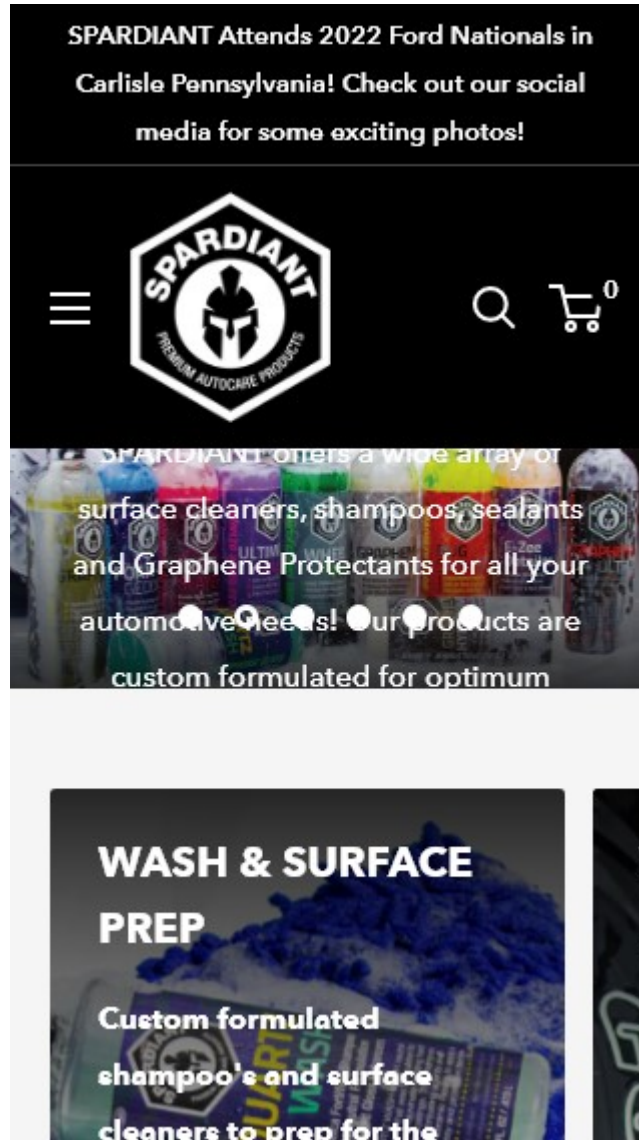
SPARDIANT Attends 2022 Ford Nationals in Carlisle Pennsylvania! Check out our social media for some exciting photos!

SPARDIANT
PREMIUM AUTOCARE PRODUCTS

0

SPARDIANT offers a wide array of surface cleaners, shampoos, sealants and Graphene Protectants for all your automotive needs! Our products are custom formulated for optimum

WASH & SURFACE PREP

Custom formulated shampoo's and surface cleaners to prep for the